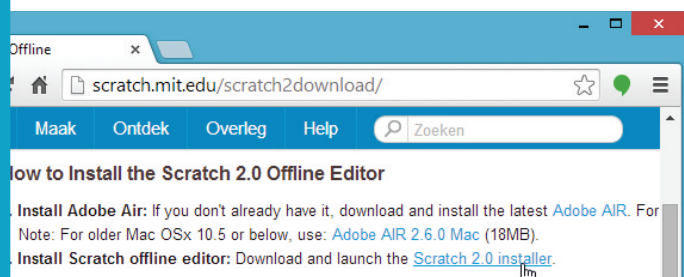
Offline
×
scratch.mit.edu/scratch2download/
Maak Ontdek Overleg Help Zoeken
low to Install the Scratch 2.0 Offline Editor
. Install Adobe Air: If you don't already have it, download and install the latest Adobe AIR. For
Note: For older Mac OSx 10.5 or below, use: Adobe AIR 2.6.0 Mac (18MB).
. Install Scratch offline editor: Download and launch the Scratch 2.0 installer.